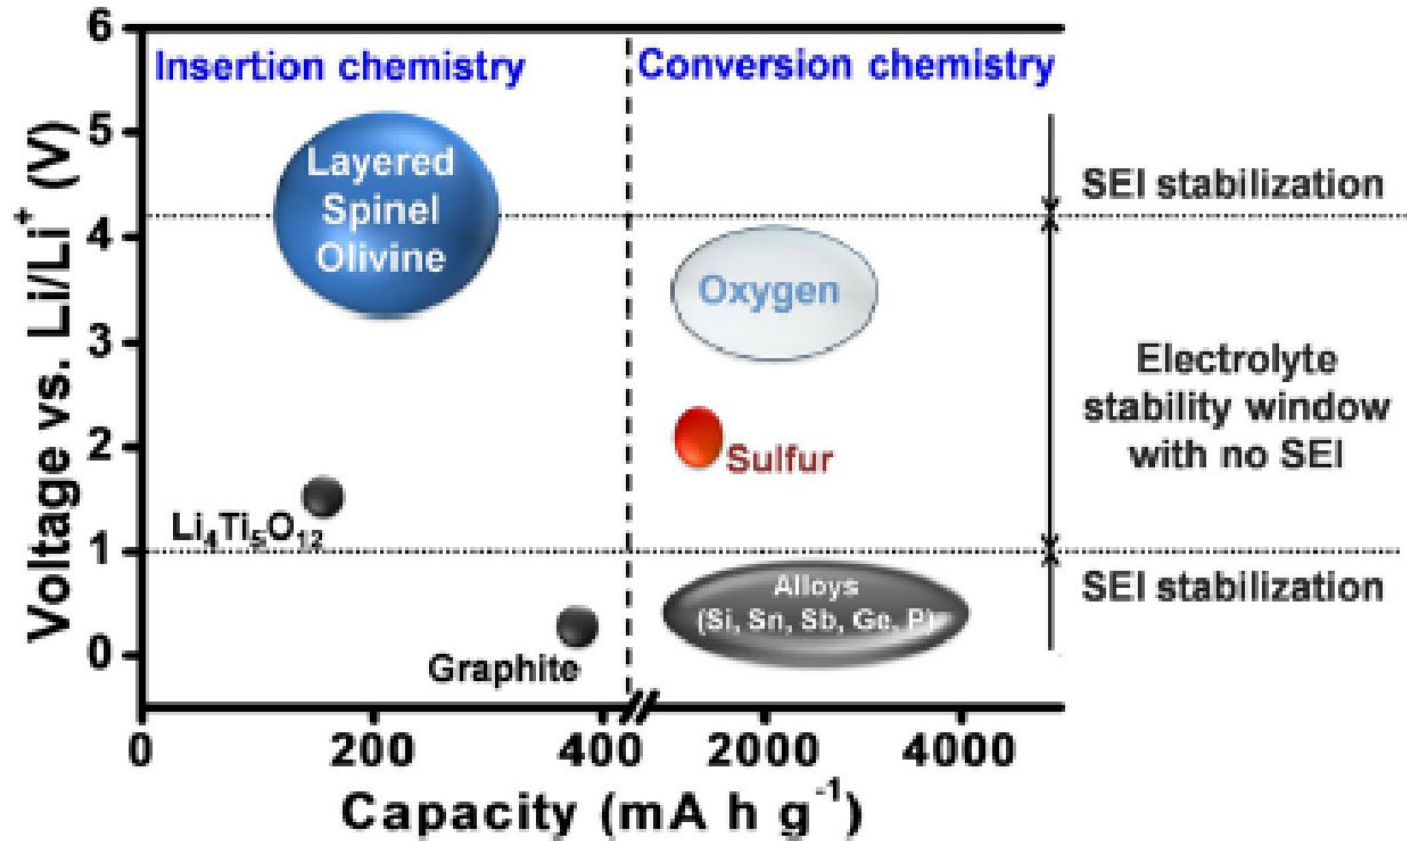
Insertion chemistry

Conversion chemistry

Voltage vs. Li/Li$^+$ (V)

6
5
4
3
2
1
0

Layered Spinel Olivine

Oxygen

Sulfur

$Li_4Ti_5O_{12}$

Graphite

Alloys (Si, Sn, Sb, Ge, P)

SEI stabilization

Electrolyte stability window with no SEI

SEI stabilization

0
200
400
2000
4000

Capacity (mA h g$^{-1}$)